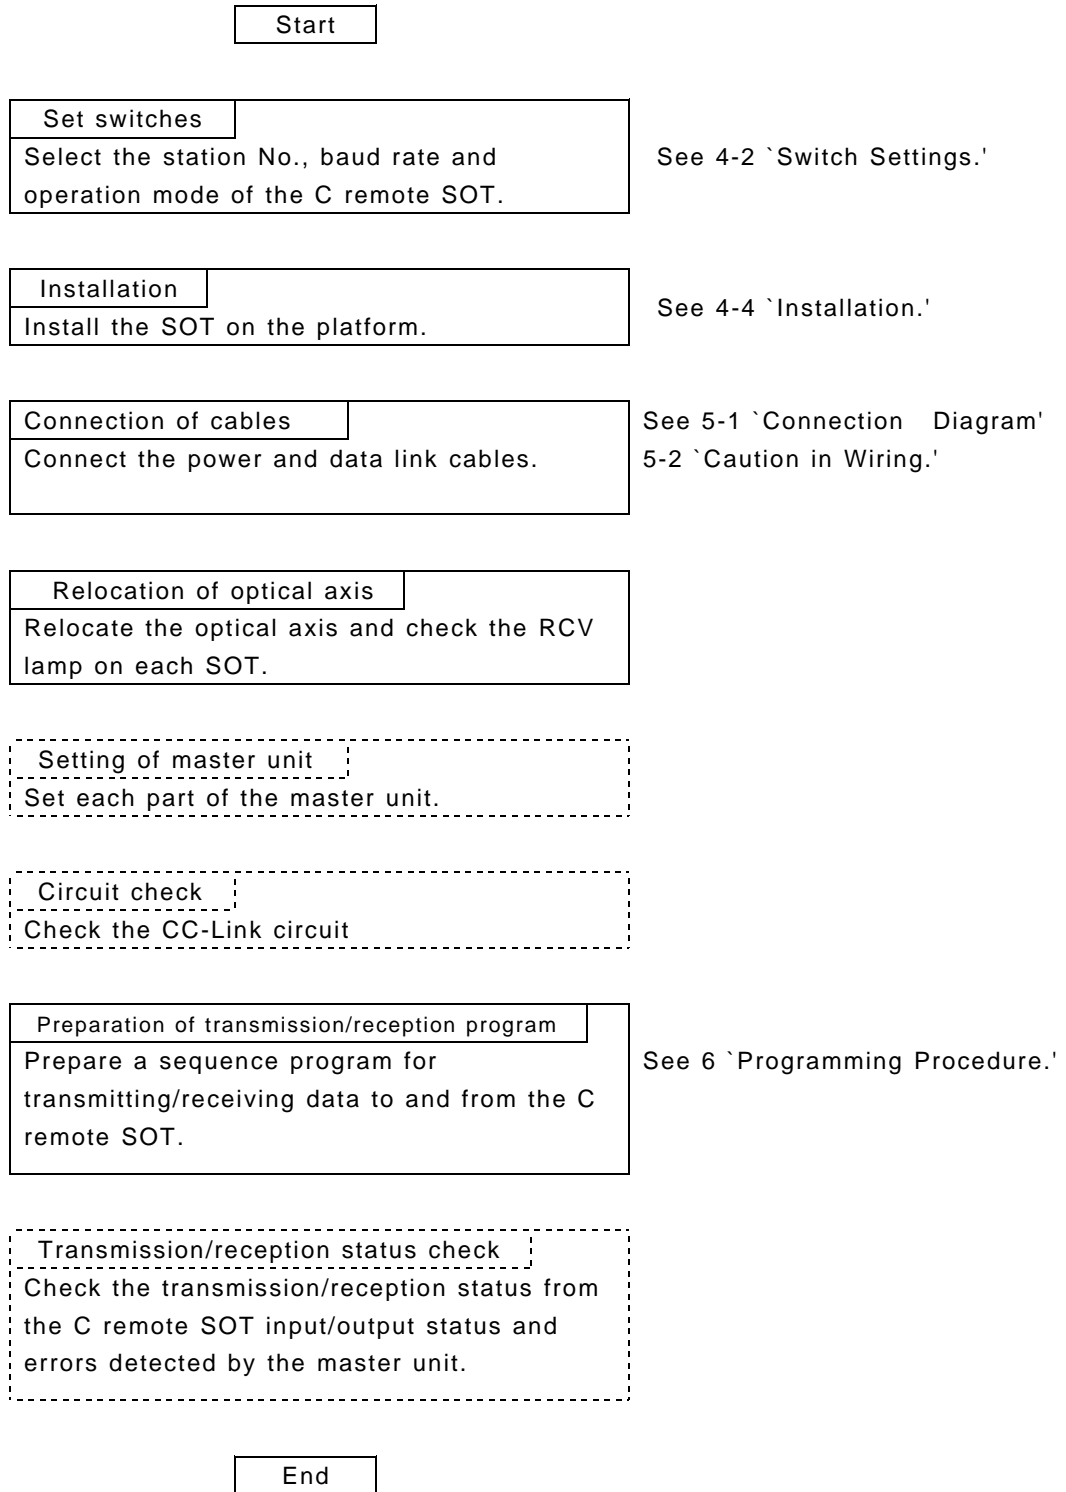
Start

Set switches
Select the station No., baud rate and operation mode of the C remote SOT.

See 4-2 `Switch Settings.'

Installation
Install the SOT on the platform.

See 4-4 `Installation.'

Connection of cables
Connect the power and data link cables.

See 5-1 `Connection Diagram'
5-2 `Caution in Wiring.'

Relocation of optical axis
Relocate the optical axis and check the RCV lamp on each SOT.

Setting of master unit
Set each part of the master unit.

Circuit check
Check the CC-Link circuit

Preparation of transmission/reception program
Prepare a sequence program for transmitting/receiving data to and from the C remote SOT.

See 6 `Programming Procedure.'

Transmission/reception status check
Check the transmission/reception status from the C remote SOT input/output status and errors detected by the master unit.

End